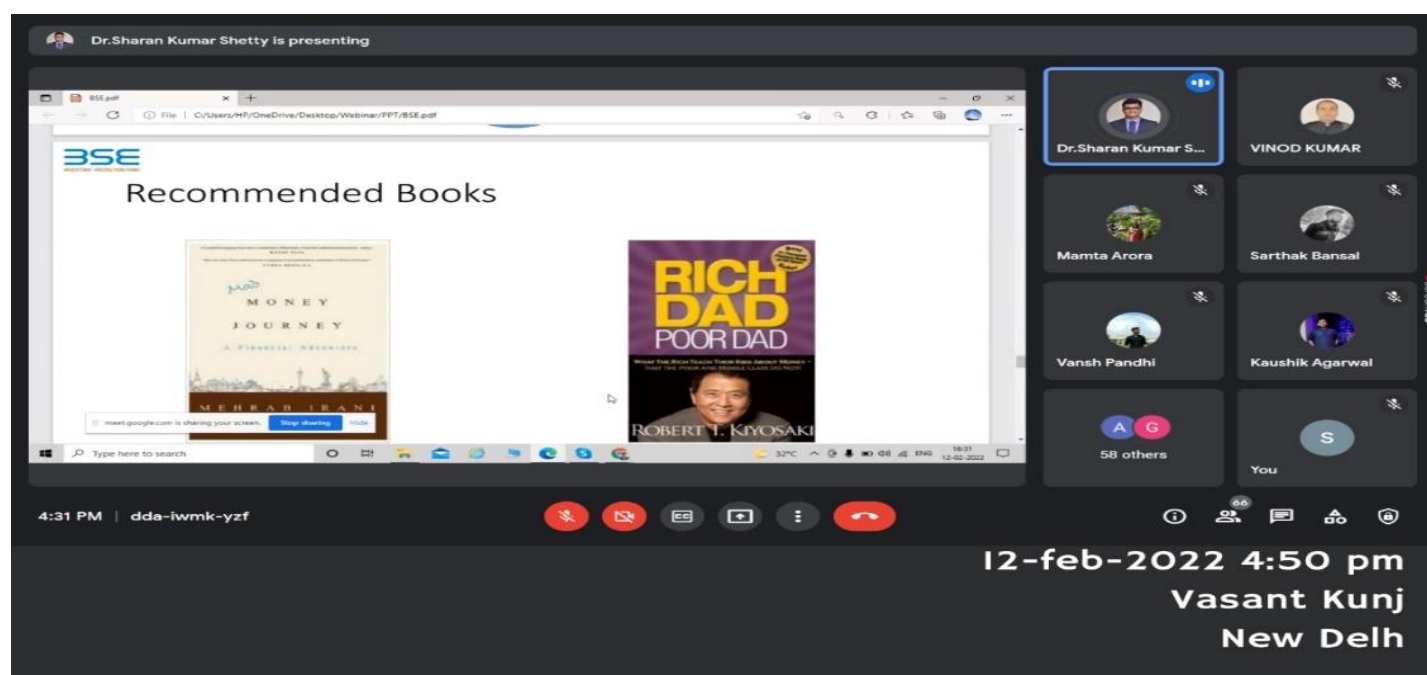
Dr.Sharan Kumar Shetty is presenting

BSE.pdf

File | C:/Users/HP/OneDrive/Desktop/Webinar/PPT/BSE.pdf

BSE

Recommended Books

Mad MONEY JOURNEY

A Financial Adventure

MEHRAB IRANI

RICH DAD POOR DAD

WHAT THE RICH TEACH THEIR KIDS ABOUT MONEY - THAT THE POOR AND MIDDLE CLASS DO NOT!

ROBERT T. KIYOSAKI

meet.google.com is sharing your screen. Stop sharing Hide

Type here to search

32°C ENG 16:31 12-02-2022

Dr.Sharan Kumar S...

VINOD KUMAR

Mamta Arora

Sarthak Bansal

Vansh Pandhi

Kaushik Agarwal

A G

58 others

S

You

4:31 PM | dda-iwmk-yzf

66

12-feb-2022 4:50 pm
Vasant Kunj
New Delh